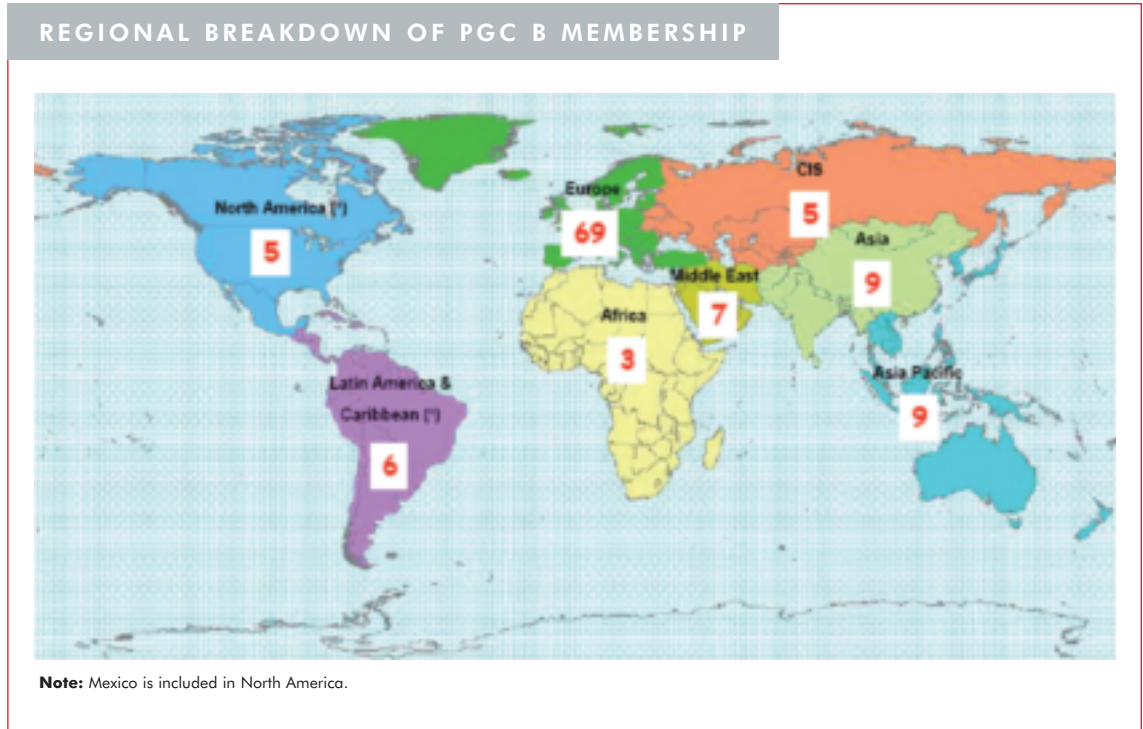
REGIONAL BREAKDOWN OF PGC B MEMBERSHIP

North America (*)
5
Latin America & Caribbean (*)
6
Europe
69
CIS
5
Asia
9
Middle East
7
Africa
3
Asia Pacific
9

**Note:** Mexico is included in North America.